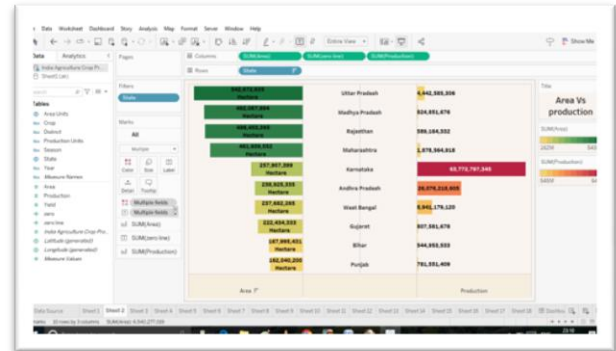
File Data Worksheet Dashboard Story Analysis Map Format Server Window Help

Entire View

Show Me

Data Analytics

Pages

Columns SUM(Area) SUM(zero line) SUM(Production)

Rows State

India Agriculture Crop Pr...

Sheet1 (all)

Search

Tables

Area Units

Crop

District

Production Units

Season

State

Year

Measure Names

Area

Production

Yield

zero

zero line

India Agriculture Crop Pro...

Latitude (generated)

Longitude (generated)

Measure Values

Filters

State

Marks

All

Multiple

Color Size Label

Detail Tooltip

Multiple fields

Multiple fields

SUM(Area)

SUM(zero line)

SUM(Production)

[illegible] Hectare

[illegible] Hectare

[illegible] Hectare

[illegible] Hectare

257,867,399 Hectare

238,925,335 Hectare

237,682,269 Hectare

222,494,933 Hectare

187,995,431 Hectare

182,240,330 Hectare

Uttar Pradesh

Madhya Pradesh

Rajasthan

Maharashtra

Karnataka

Andhra Pradesh

West Bengal

Gujarat

Bihar

Punjab

4,442,385,306

524,951,676

599,164,552

1,878,384,818

63,772,797,345

29,075,218,905

5,641,179,120

807,561,679

544,958,533

781,551,409

Area

Production

Title

Area Vs production

SUM(Area)

SUM(Production)

Data Source Sheet 1 Sheet 2 Sheet 3 Sheet 4 Sheet 5 Sheet 6 Sheet 7 Sheet 8 Sheet 9 Sheet 10 Sheet 11 Sheet 12 Sheet 13 Sheet 14 Sheet 15 Sheet 16 Sheet 17 Sheet 18

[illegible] 10 rows by 3 columns SUM(Area): 4,540,277,000